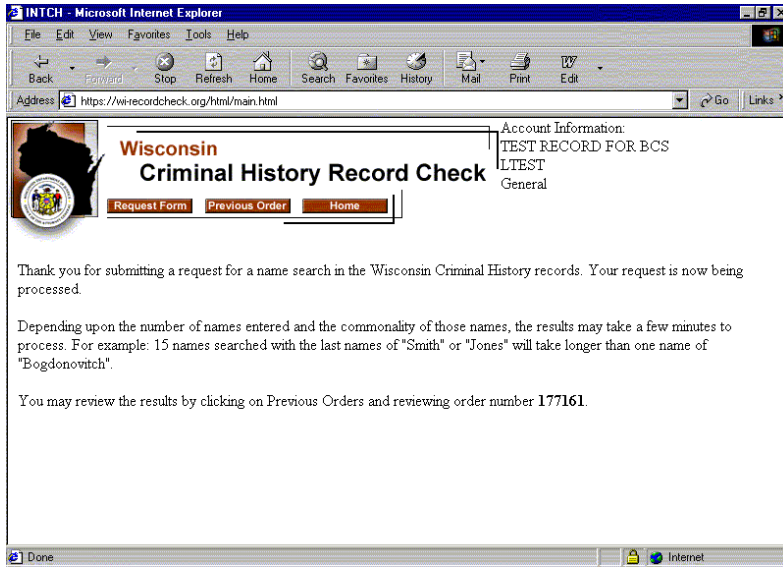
INTCH - Microsoft Internet Explorer

File Edit View Favorites Tools Help

Back Forward Stop Refresh Home Search Favorites History Mail Print Edit

Address https://wi-recordcheck.org/html/main.html Go Links

Wisconsin
Criminal History Record Check

Request Form Previous Order Home

Account Information:
TEST RECORD FOR BCS
LTEST
General

Thank you for submitting a request for a name search in the Wisconsin Criminal History records. Your request is now being processed.

Depending upon the number of names entered and the commonality of those names, the results may take a few minutes to process. For example: 15 names searched with the last names of "Smith" or "Jones" will take longer than one name of "Bogdonovitch".

You may review the results by clicking on Previous Orders and reviewing order number **177161**.

Done Internet